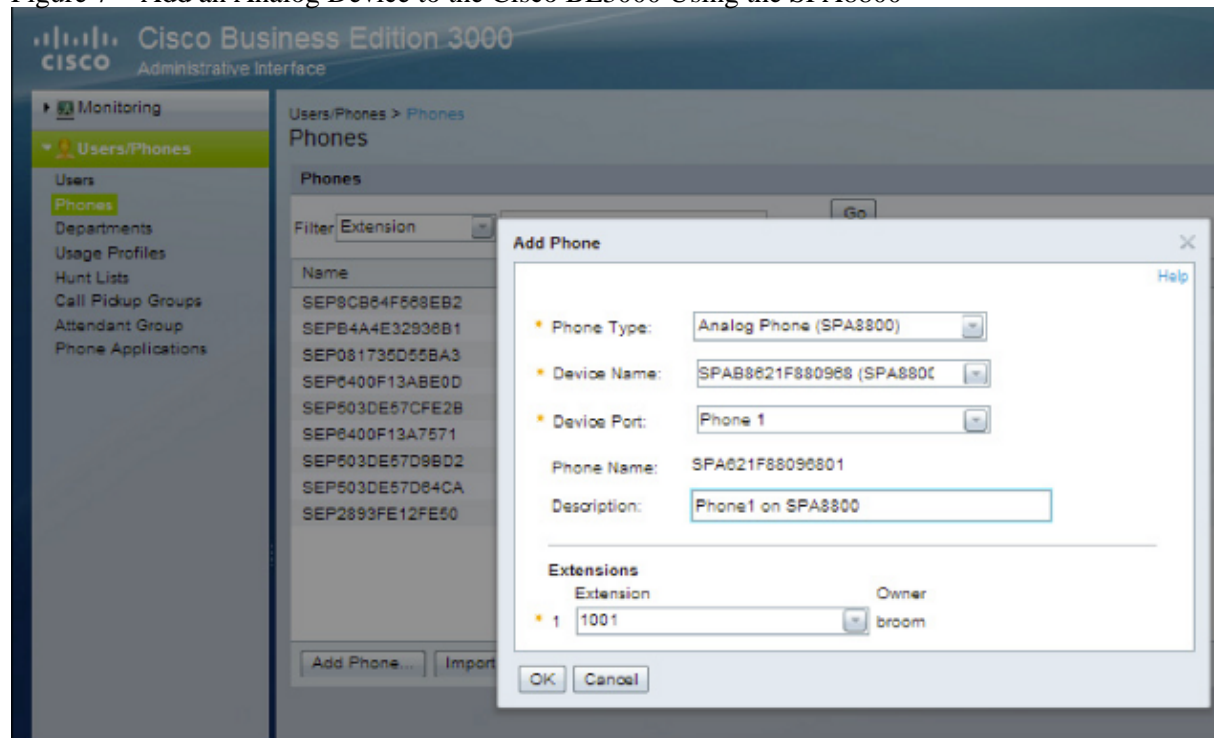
Figure 7 Add an Analog Device to the Cisco BE3000 Using the SPA8800

cisco Cisco Business Edition 3000
Administrative Interface

Monitoring
Users/Phones
Users
Phones
Departments
Usage Profiles
Hunt Lists
Call Pickup Groups
Attendant Group
Phone Applications

Users/Phones > Phones
Phones

Phones
Filter Extension
Go

Name
SEP8CB64F568EB2
SEPB4A4E32836B1
SEP081735D55BA3
SEP6400F13ABE0D
SEP503DE57CFE2B
SEP6400F13A7571
SEP503DE57D9BD2
SEP503DE57D64CA
SEP2893FE12FE50

Add Phone... Import

Add Phone
Help

* Phone Type: Analog Phone (SPA8800)
* Device Name: SPAB8621F880968 (SPA880(
* Device Port: Phone 1
Phone Name: SPA621F88096801
Description: Phone1 on SPA8800

Extensions
Extension Owner
* 1 1001 broom

OK Cancel